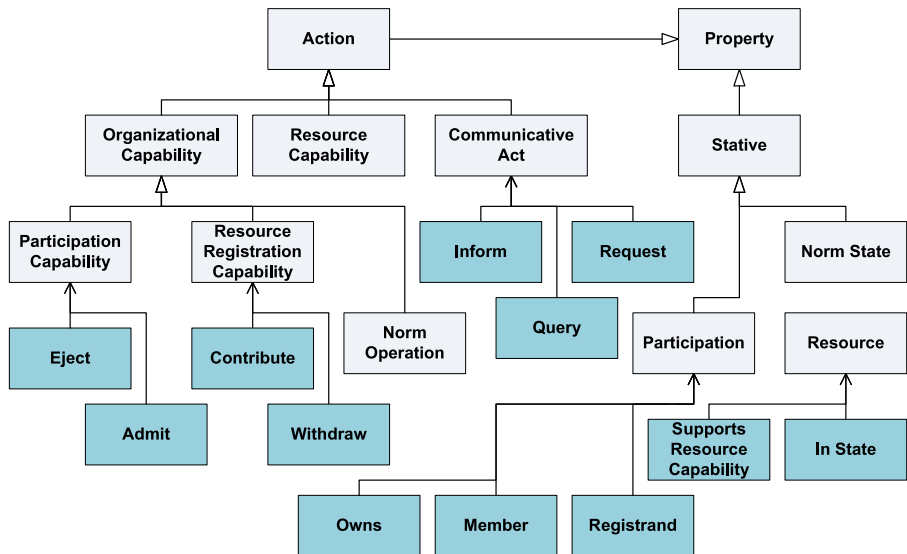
Action

Property

Organizational Capability

Resource Capability

Communicative Act

Stative

Participation Capability

Resource Registration Capability

Inform

Request

Norm State

Query

Norm Operation

Participation

Resource

Eject

Contribute

Admit

Withdraw

Supports Resource Capability

In State

Owns

Member

Registrand